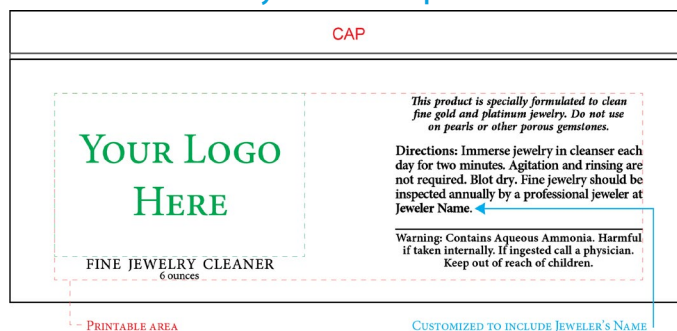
CAP

Your Logo Here

FINE JEWELRY CLEANER
6 ounces

This product is specially formulated to clean fine gold and platinum jewelry. Do not use on pearls or other porous gemstones.

Directions: Immerse jewelry in cleanser each day for two minutes. Agitation and rinsing are not required. Blot dry. Fine jewelry should be inspected annually by a professional jeweler at Jeweler Name.

Warning: Contains Aqueous Ammonia. Harmful if taken internally. If ingested call a physician. Keep out of reach of children.

Printable area

Customized to include Jeweler's Name